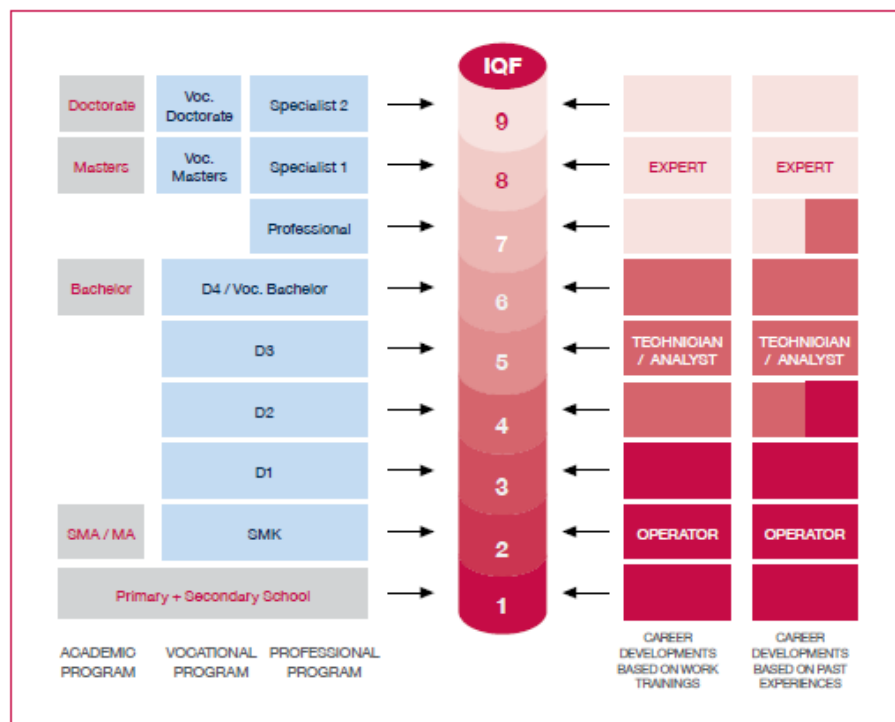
IQF

Doctorate
Voc. Doctorate
Specialist 2
9

Masters
Voc. Masters
Specialist 1
8
EXPERT
EXPERT

Professional
7

Bachelor
D4 / Voc. Bachelor
6

D3
5
TECHNICIAN / ANALYST
TECHNICIAN / ANALYST

D2
4

D1
3

SMA / MA
SMK
2
OPERATOR
OPERATOR

Primary + Secondary School
1

ACADEMIC PROGRAM
VOCATIONAL PROGRAM
PROFESSIONAL PROGRAM

CAREER DEVELOPMENTS BASED ON WORK TRAININGS
CAREER DEVELOPMENTS BASED ON PAST EXPERIENCES